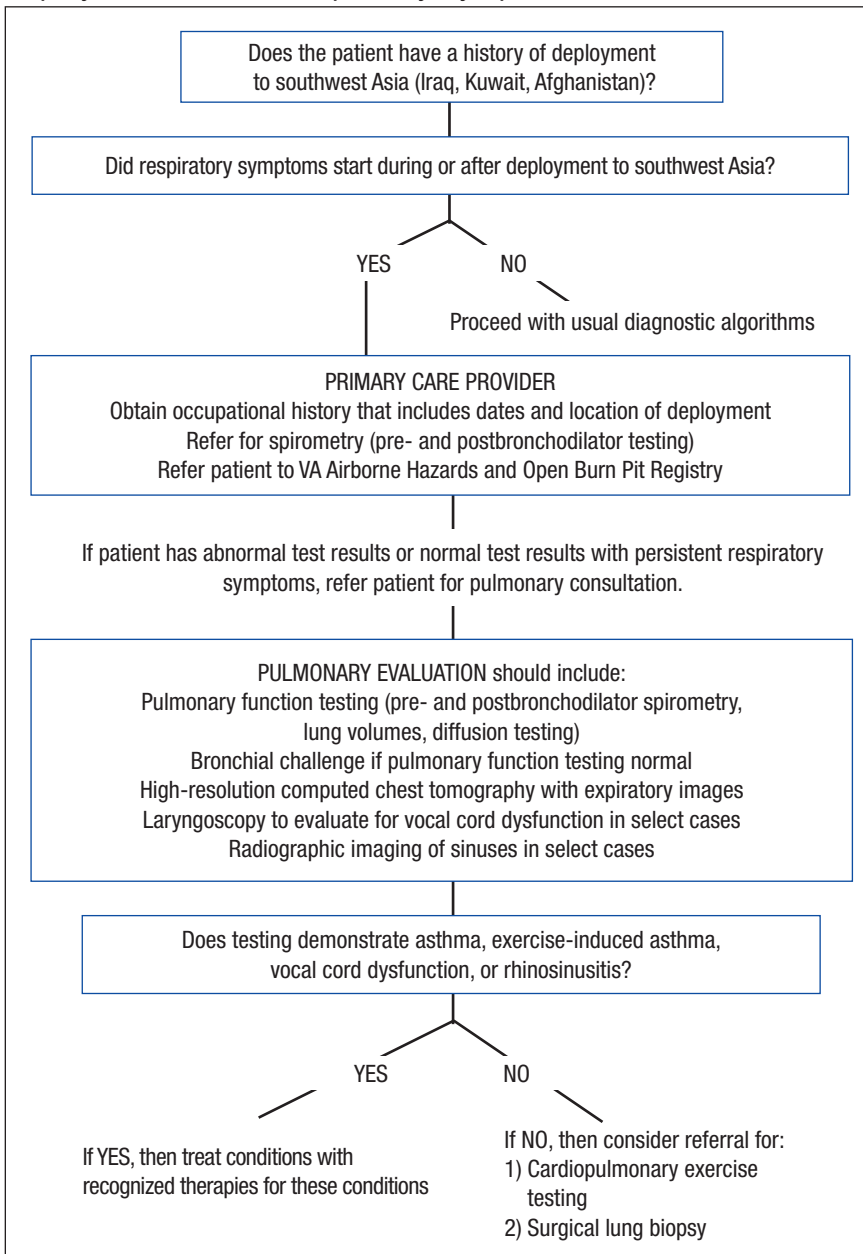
Does the patient have a history of deployment to southwest Asia (Iraq, Kuwait, Afghanistan)?

Did respiratory symptoms start during or after deployment to southwest Asia?

YES

NO

Proceed with usual diagnostic algorithms

PRIMARY CARE PROVIDER
Obtain occupational history that includes dates and location of deployment
Refer for spirometry (pre- and postbronchodilator testing)
Refer patient to VA Airborne Hazards and Open Burn Pit Registry

If patient has abnormal test results or normal test results with persistent respiratory symptoms, refer patient for pulmonary consultation.

PULMONARY EVALUATION should include:
Pulmonary function testing (pre- and postbronchodilator spirometry, lung volumes, diffusion testing)
Bronchial challenge if pulmonary function testing normal
High-resolution computed chest tomography with expiratory images
Laryngoscopy to evaluate for vocal cord dysfunction in select cases
Radiographic imaging of sinuses in select cases

Does testing demonstrate asthma, exercise-induced asthma, vocal cord dysfunction, or rhinosinusitis?

YES

NO

If YES, then treat conditions with recognized therapies for these conditions

If NO, then consider referral for:
1) Cardiopulmonary exercise testing
2) Surgical lung biopsy